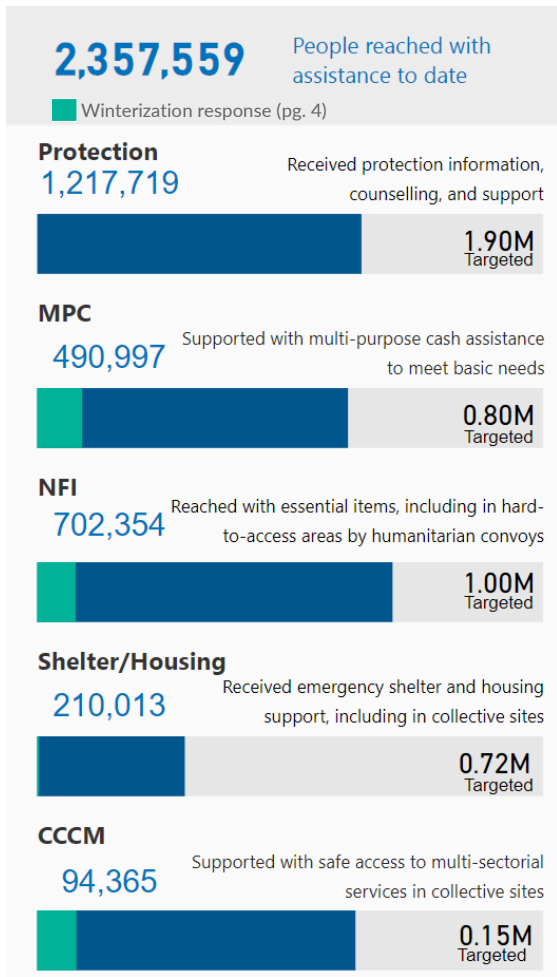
2,357,559 People reached with assistance to date

Winterization response (pg. 4)

Protection
1,217,719
Received protection information, counselling, and support
1.90M
Targeted

MPC
490,997
Supported with multi-purpose cash assistance to meet basic needs
0.80M
Targeted

NFI
702,354
Reached with essential items, including in hard-to-access areas by humanitarian convoys
1.00M
Targeted

Shelter/Housing
210,013
Received emergency shelter and housing support, including in collective sites
0.72M
Targeted

CCCM
94,365
Supported with safe access to multi-sectorial services in collective sites
0.15M
Targeted